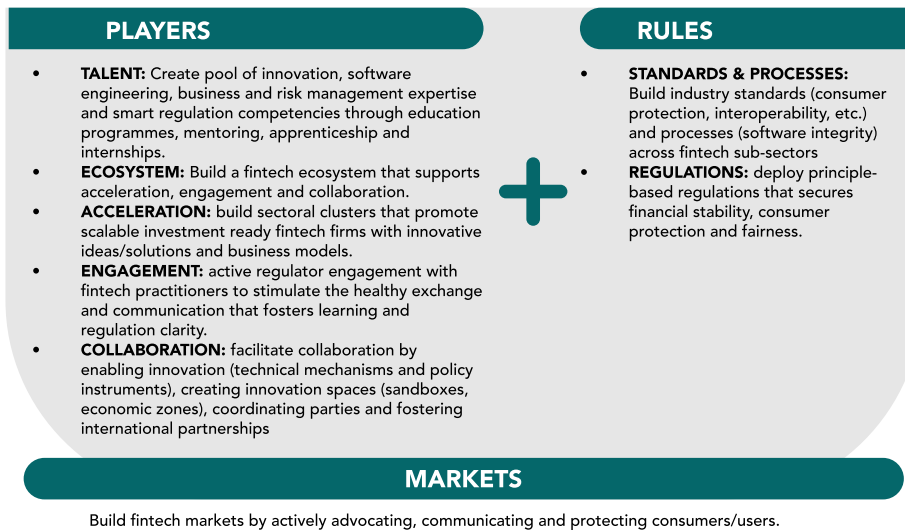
PLAYERS

- **TALENT:** Create pool of innovation, software engineering, business and risk management expertise and smart regulation competencies through education programmes, mentoring, apprenticeship and internships.
- **ECOSYSTEM:** Build a fintech ecosystem that supports acceleration, engagement and collaboration.
- **ACCELERATION:** build sectoral clusters that promote scalable investment ready fintech firms with innovative ideas/solutions and business models.
- **ENGAGEMENT:** active regulator engagement with fintech practitioners to stimulate the healthy exchange and communication that fosters learning and regulation clarity.
- **COLLABORATION:** facilitate collaboration by enabling innovation (technical mechanisms and policy instruments), creating innovation spaces (sandboxes, economic zones), coordinating parties and fostering international partnerships

+

RULES

- **STANDARDS & PROCESSES:** Build industry standards (consumer protection, interoperability, etc.) and processes (software integrity) across fintech sub-sectors
- **REGULATIONS:** deploy principle-based regulations that secures financial stability, consumer protection and fairness.

MARKETS

Build fintech markets by actively advocating, communicating and protecting consumers/users.